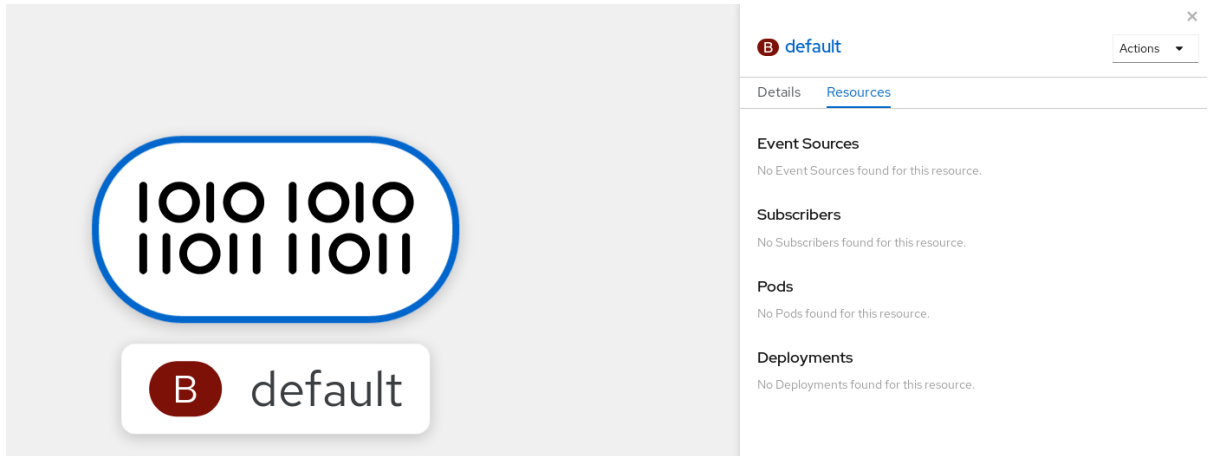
1010 1010
11011 11011

B default

×

B default

Actions

Details Resources

Event Sources

No Event Sources found for this resource.

Subscribers

No Subscribers found for this resource.

Pods

No Pods found for this resource.

Deployments

No Deployments found for this resource.